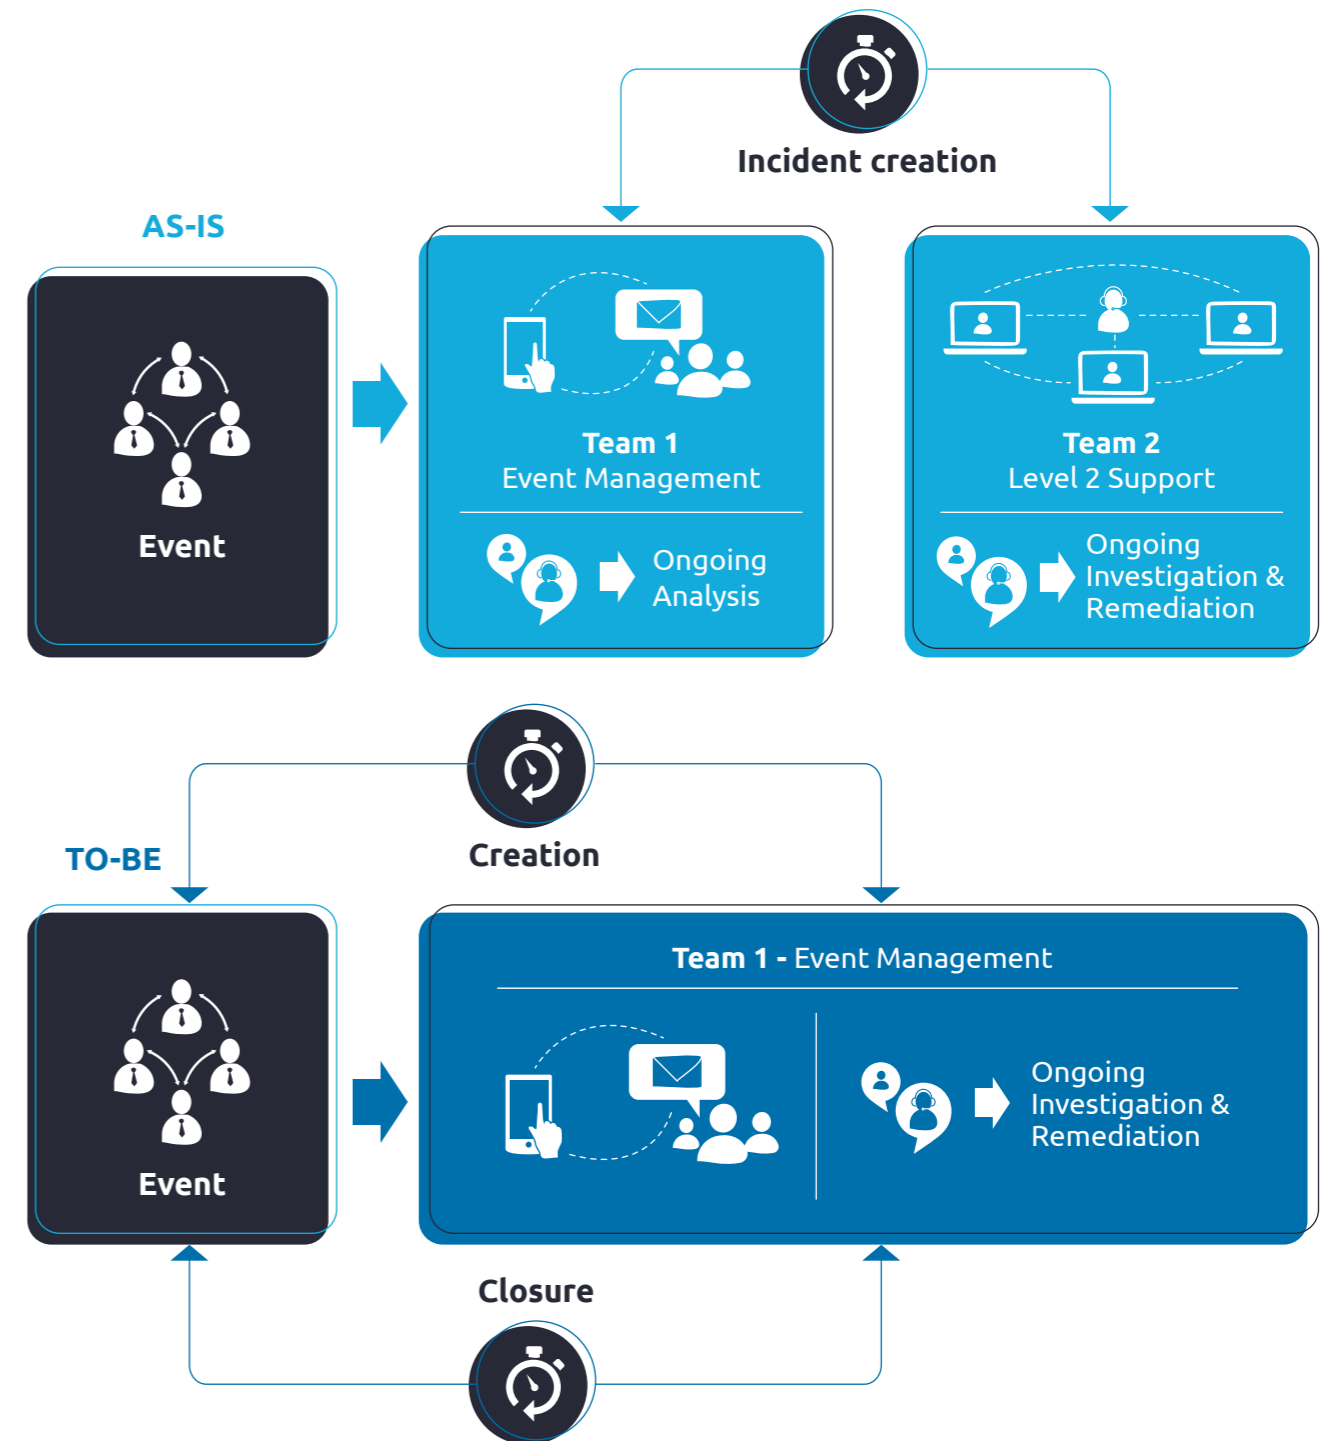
Incident creation

AS-IS

Event

Team 1
Event Management

Ongoing Analysis

Team 2
Level 2 Support

Ongoing Investigation & Remediation

Creation

TO-BE

Event

Team 1 - Event Management

Ongoing Investigation & Remediation

Closure